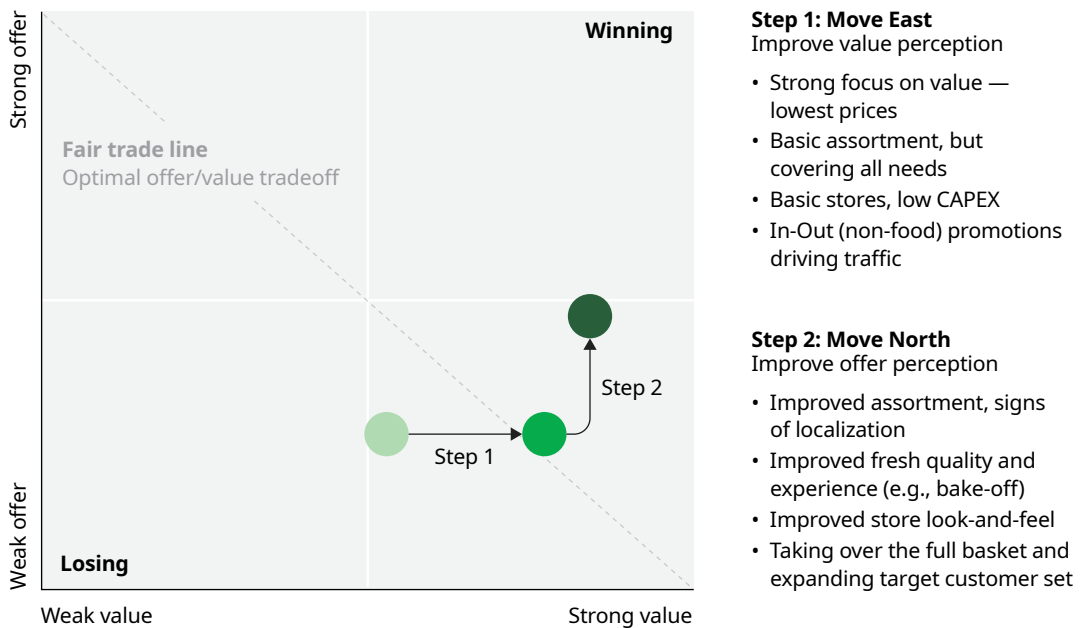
Strong offer

Weak offer

Winning

Fair trade line
Optimal offer/value tradeoff

Step 2

Step 1

Losing

Weak value

Strong value

**Step 1: Move East**
Improve value perception

• Strong focus on value — lowest prices
• Basic assortment, but covering all needs
• Basic stores, low CAPEX
• In-Out (non-food) promotions driving traffic

**Step 2: Move North**
Improve offer perception

• Improved assortment, signs of localization
• Improved fresh quality and experience (e.g., bake-off)
• Improved store look-and-feel
• Taking over the full basket and expanding target customer set